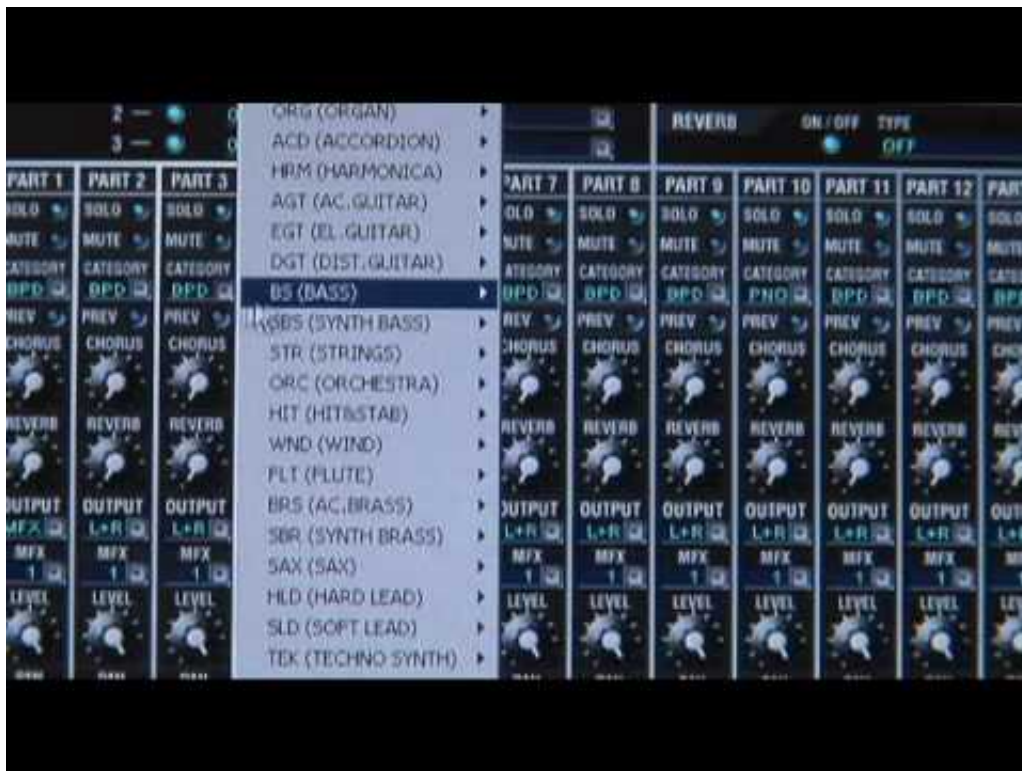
2 —
3 —
ORG (ORGAN)
ACD (ACCORDION)
HRM (HARMONICA)
AGT (AC.GUITAR)
EGT (EL.GUITAR)
DGT (DIST.GUITAR)
BS (BASS)
SBS (SYNTH BASS)
STR (STRINGS)
ORC (ORCHESTRA)
HIT (HIT&STAB)
WND (WIND)
FLT (FLUTE)
BRS (AC.BRASS)
SBR (SYNTH BRASS)
SAX (SAX)
HLD (HARD LEAD)
SLD (SOFT LEAD)
TEK (TECHNO SYNTH)

REVERB ON / OFF TYPE
OFF

| PART 1 | PART 2 | PART 3 | PART 7 | PART 8 | PART 9 | PART 10 | PART 11 | PART 12 | PART |
|---|---|---|---|---|---|---|---|---|---|
| SOLO | SOLO | SOLO | SOLO | SOLO | SOLO | SOLO | SOLO | SOLO | SOLO |
| MUTE | MUTE | MUTE | MUTE | MUTE | MUTE | MUTE | MUTE | MUTE | MUTE |
| CATEGORY | CATEGORY | CATEGORY | CATEGORY | CATEGORY | CATEGORY | CATEGORY | CATEGORY | CATEGORY | CATE |
| BPD | BPD | BPD | BPD | BPD | BPD | PNO | BPD | BPD | BP |
| PREV | PREV | PREV | PREV | PREV | PREV | PREV | PREV | PREV | PREV |
| CHORUS | CHORUS | CHORUS | CHORUS | CHORUS | CHORUS | CHORUS | CHORUS | CHORUS | CHO |
| REVERB | REVERB | REVERB | REVERB | REVERB | REVERB | REVERB | REVERB | REVERB | REV |
| OUTPUT | OUTPUT | OUTPUT | OUTPUT | OUTPUT | OUTPUT | OUTPUT | OUTPUT | OUTPUT | OUT |
| MFX | L+R | L+R | L+R | L+R | L+R | L+R | L+R | L+R | L+ |
| MFX | MFX | MFX | MFX | MFX | MFX | MFX | MFX | MFX | |
| 1 | 1 | 1 | 1 | 1 | 1 | 1 | 1 | 1 | |
| LEVEL | LEVEL | LEVEL | LEVEL | LEVEL | LEVEL | LEVEL | LEVEL | LEVEL | LE |